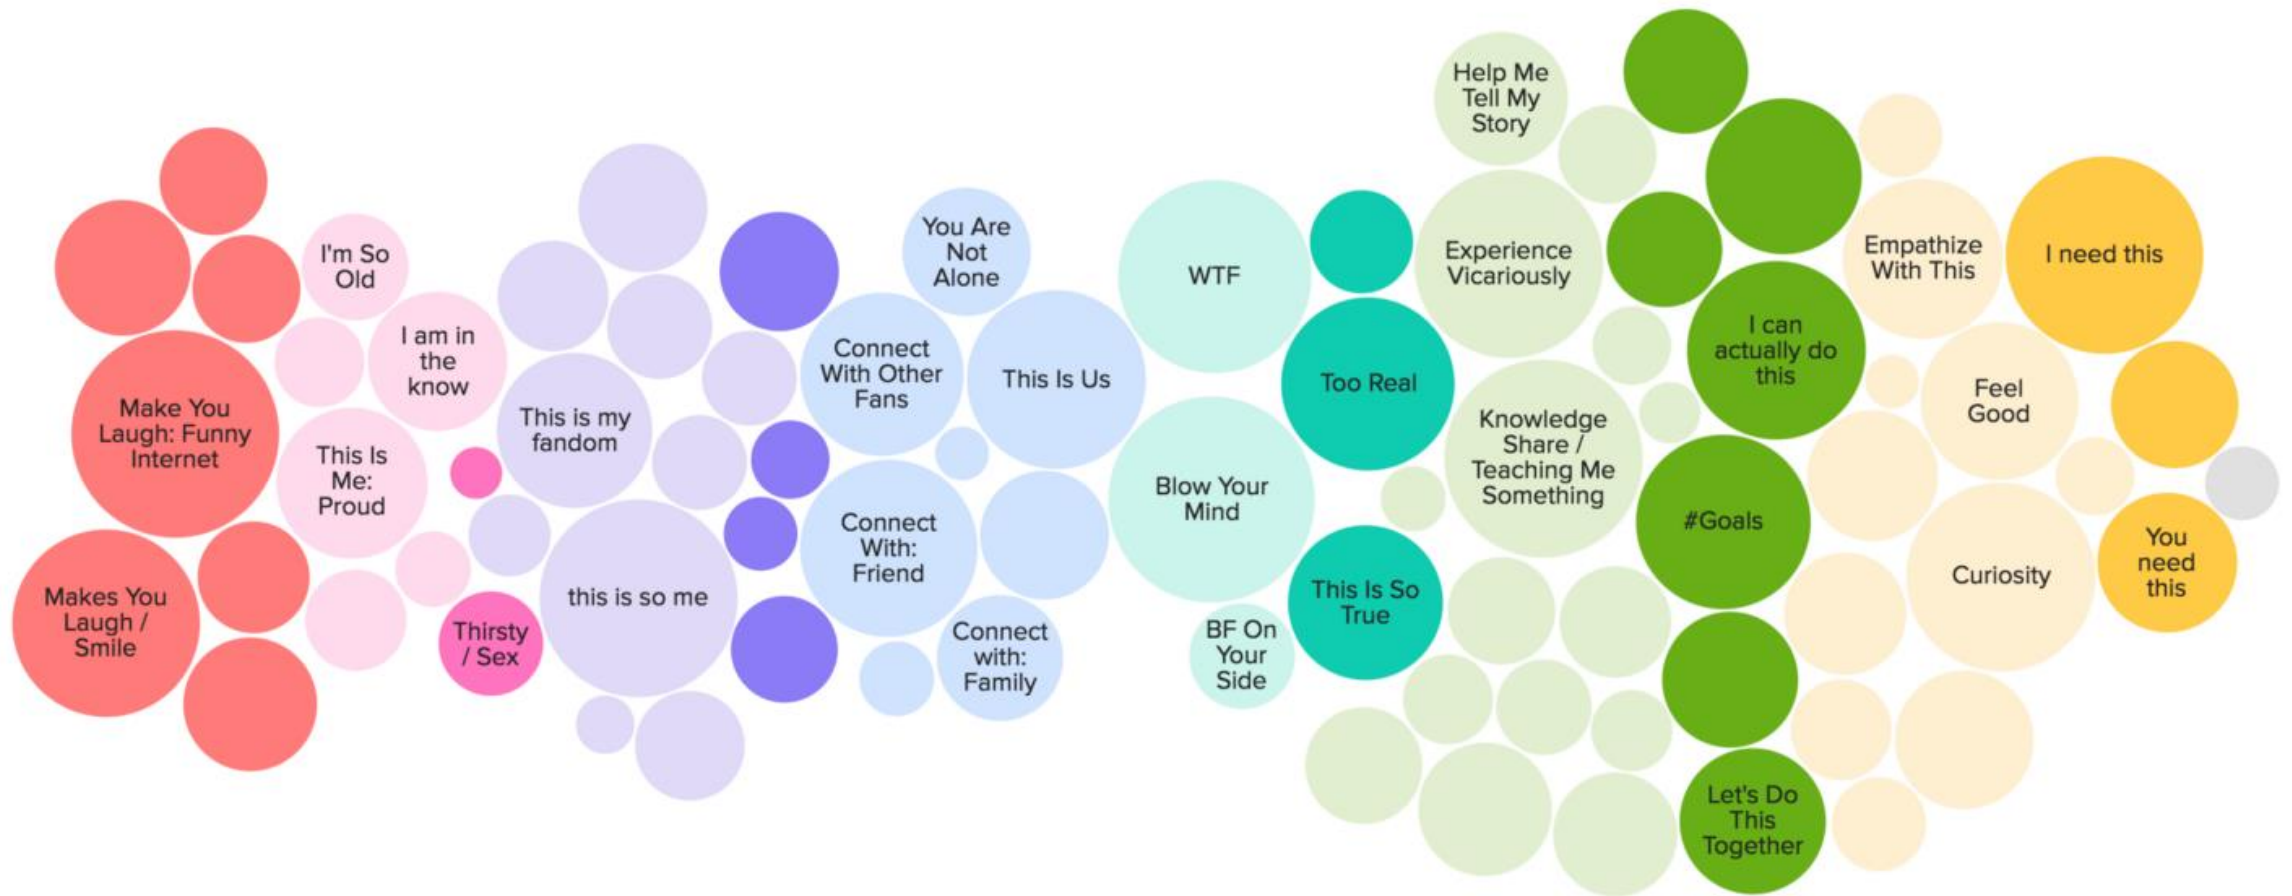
Make You Laugh: Funny Internet

Makes You Laugh / Smile

I'm So Old

I am in the know

This Is Me: Proud

Thirsty / Sex

This is my fandom

this is so me

You Are Not Alone

Connect With Other Fans

This Is Us

Connect With: Friend

Connect with: Family

WTF

Blow Your Mind

BF On Your Side

Too Real

This Is So True

Help Me Tell My Story

Experience Vicariously

Knowledge Share / Teaching Me Something

I can actually do this

#Goals

Let's Do This Together

Empathize With This

Feel Good

Curiosity

I need this

You need this